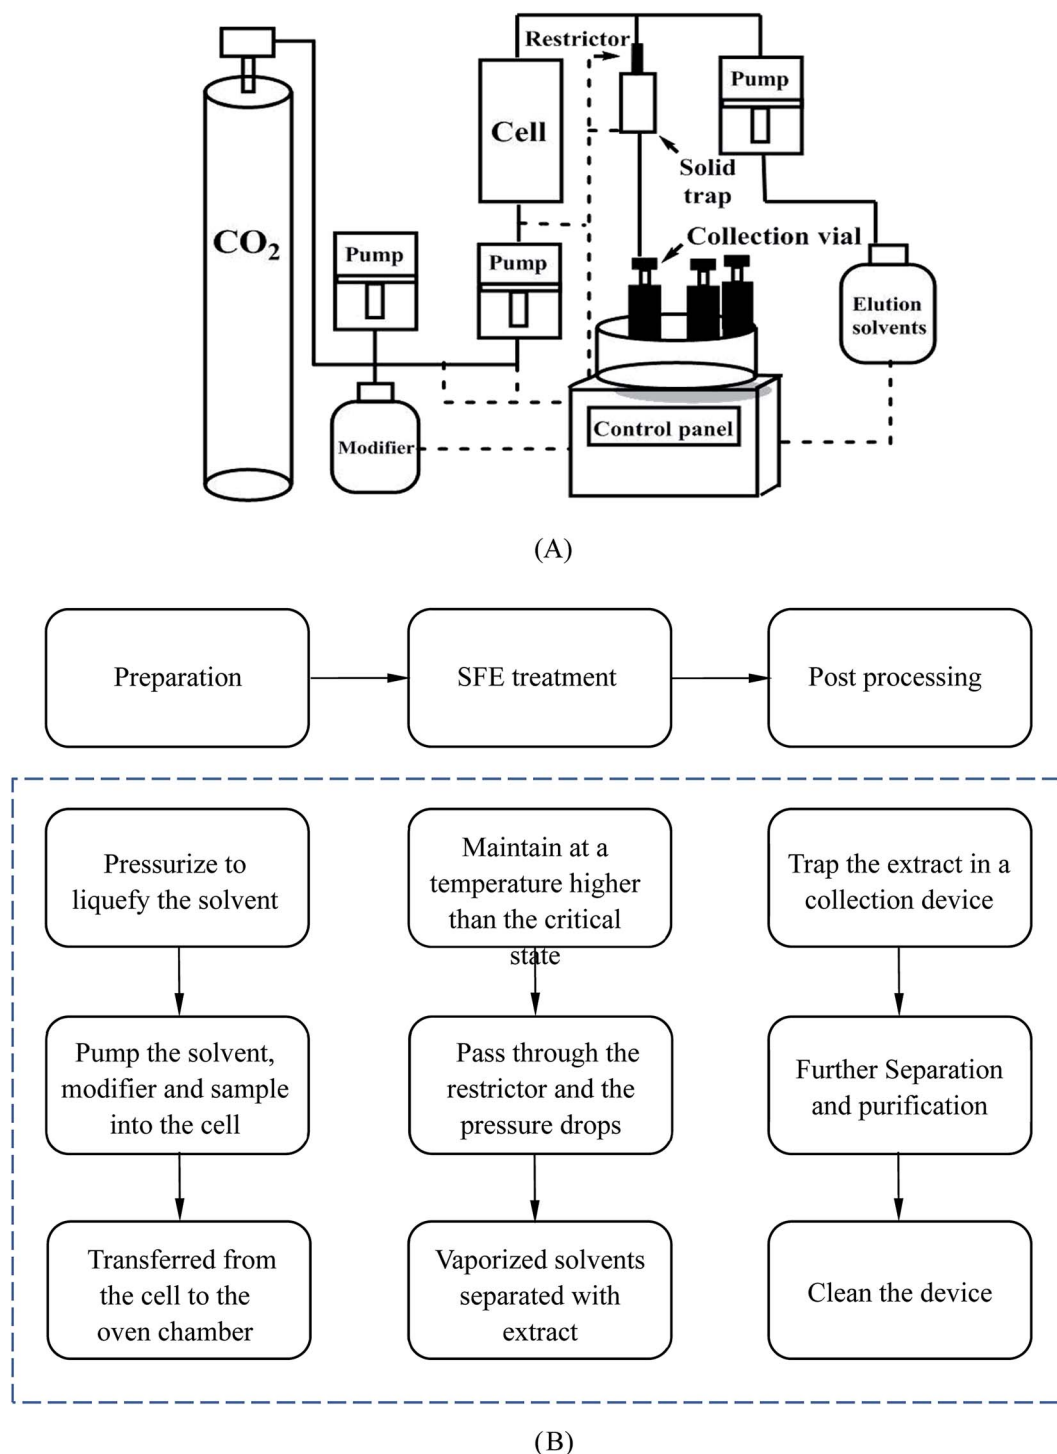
$CO_2$

Pump

Modifier

Cell

Pump

Restrictor

Solid trap

Collection vial

Pump

Elution solvents

Control panel

(A)

Preparation

SFE treatment

Post processing

Pressurize to liquefy the solvent

Pump the solvent, modifier and sample into the cell

Transferred from the cell to the oven chamber

Maintain at a temperature higher than the critical state

Pass through the restrictor and the pressure drops

Vaporized solvents separated with extract

Trap the extract in a collection device

Further Separation and purification

Clean the device

(B)